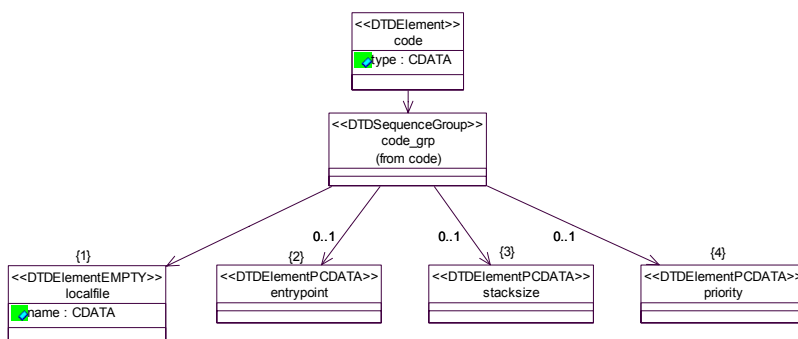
<<DTDElement>>
code
type : CDATA

<<DTDSequenceGroup>>
code_grp
(from code)

{1}
<<DTDElementEMPTY>>
localfile
name : CDATA

0..1
{2}
<<DTDElementPCDATA>>
entrypoint

0..1
{3}
<<DTDElementPCDATA>>
stacksize

0..1
{4}
<<DTDElementPCDATA>>
priority